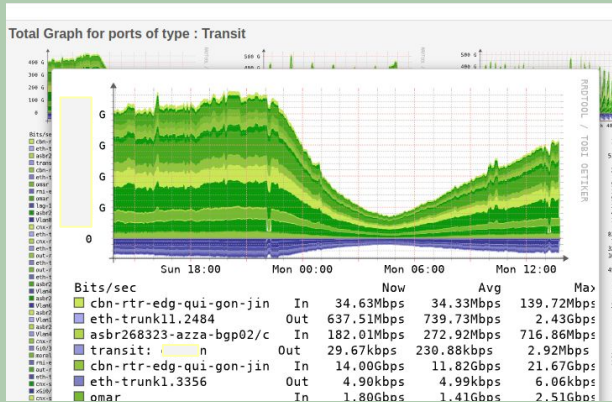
Total Graph for ports of type : Transit

RRDTOOL / TOBI OETIKER

G
G
G
G
0

Sun 18:00 Mon 00:00 Mon 06:00 Mon 12:00

| Bits/sec | | Now | Avg | Max |
|---|---|---|---|---|
| cbn-rtr-edg-qui-gon-jin | In | 34.63Mbps | 34.33Mbps | 139.72Mbps |
| eth-trunk11.2484 | Out | 637.51Mbps | 739.73Mbps | 2.43Gbps |
| asbr268323-azza-bgp02/c | In | 182.01Mbps | 272.92Mbps | 716.86Mbps |
| transit: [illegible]n | Out | 29.67kbps | 230.88kbps | 2.92Mbps |
| cbn-rtr-edg-qui-gon-jin | In | 14.00Gbps | 11.82Gbps | 21.67Gbps |
| eth-trunk1.3356 | Out | 4.90kbps | 4.99kbps | 6.06kbps |
| omar | In | 1.80Gbps | 1.41Gbps | 2.51Gbps |